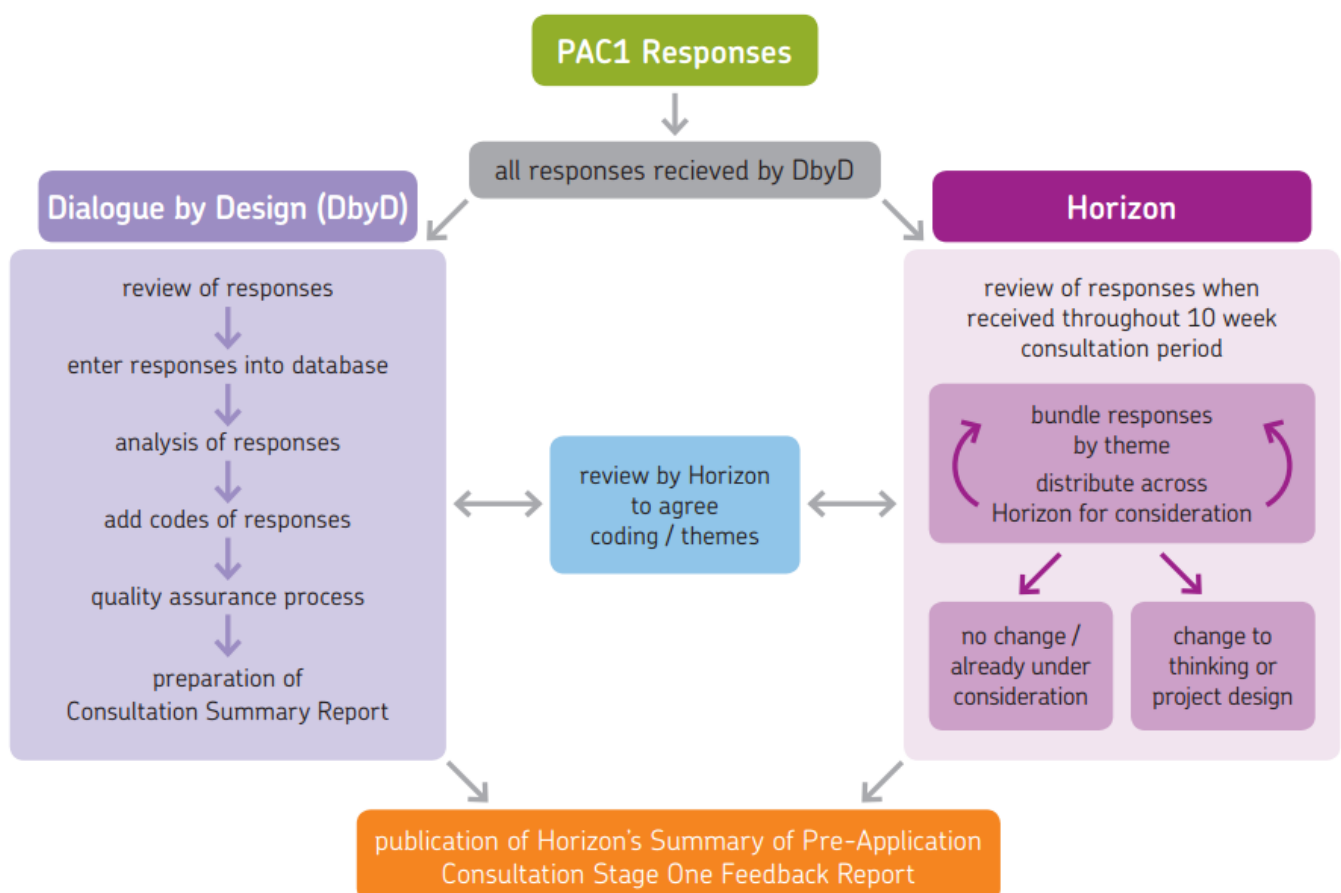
PAC1 Responses

all responses recieved by DbyD

Dialogue by Design (DbyD)

review of responses

enter responses into database

analysis of responses

add codes of responses

quality assurance process

preparation of Consultation Summary Report

review by Horizon to agree coding / themes

Horizon

review of responses when received throughout 10 week consultation period

bundle responses by theme

distribute across Horizon for consideration

no change / already under consideration

change to thinking or project design

publication of Horizon's Summary of Pre-Application Consultation Stage One Feedback Report